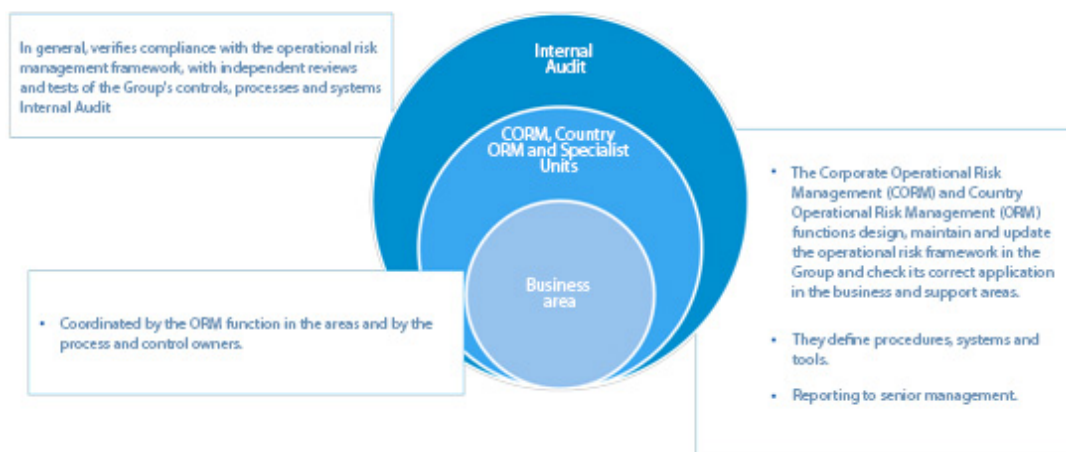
In general, verifies compliance with the operational risk management framework, with independent reviews and tests of the Group's controls, processes and systems Internal Audit

Internal Audit

CORM, Country ORM and Specialist Units

Business area

• The Corporate Operational Risk Management (CORM) and Country Operational Risk Management (ORM) functions design, maintain and update the operational risk framework in the Group and check its correct application in the business and support areas.

• They define procedures, systems and tools.

• Reporting to senior management.

• Coordinated by the ORM function in the areas and by the process and control owners.